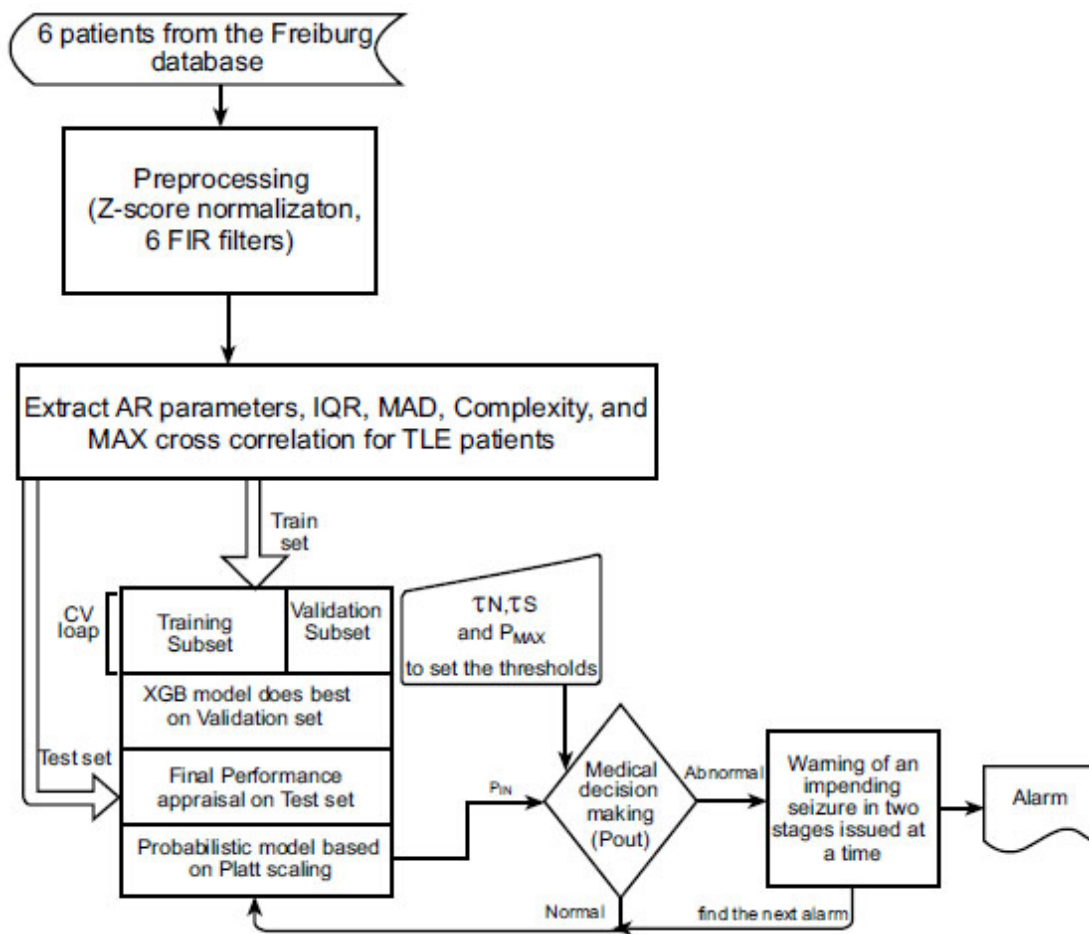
6 patients from the Freiburg database

Preprocessing (Z-score normalizaton, 6 FIR filters)

Extract AR parameters, IQR, MAD, Complexity, and MAX cross correlation for TLE patients

Train set

CV loap

Training Subset

Validation Subset

XGB model does best on Validation set

Test set

Final Performance appraisal on Test set

Probabilistic model based on Platt scaling

$\tau N, \tau S$ and $P_{MAX}$ to set the thresholds

$P_{IN}$

Medical decision making (Pout)

Abnormal

Waming of an impending seizure in two stages issued at a time

Alarm

Normal

find the next alarm